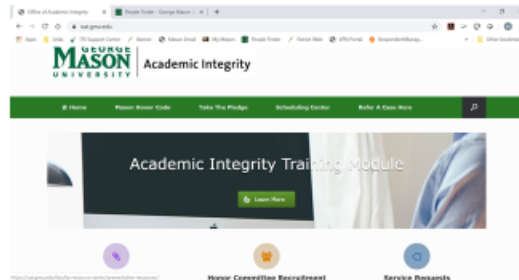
Office of Academic Integrity | People Finder - George Mason | +

oai.gmu.edu

Apps | Links | ITS Support Center | Banner | Mason Email | My Mason | People Finder | Patriot Web | VPN Portal | Respondent Manag... | Other bookmarks

GEORGE MASON UNIVERSITY | Academic Integrity

Home | Mason Honor Code | Take The Pledge | Scheduling Center | Refer A Case Here

Academic Integrity Training Module

Learn More

https://oai.gmu.edu/faculty-resources-works/prevention-resources/

Honor Committee Recruitment

Service Requests